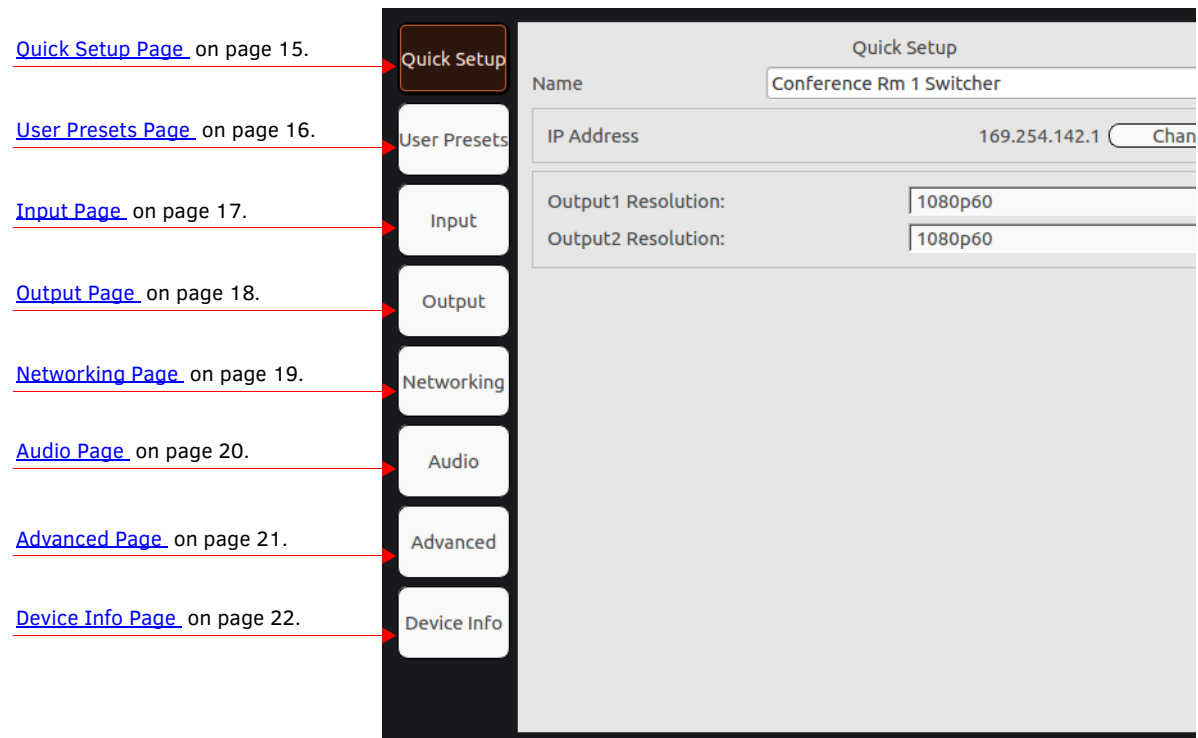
Quick Setup Page on page 15.

User Presets Page on page 16.

Input Page on page 17.

Output Page on page 18.

Networking Page on page 19.

Audio Page on page 20.

Advanced Page on page 21.

Device Info Page on page 22.

Quick Setup

User Presets

Input

Output

Networking

Audio

Advanced

Device Info

Quick Setup

Name Conference Rm 1 Switcher

IP Address 169.254.142.1 Chan

Output1 Resolution: 1080p60

Output2 Resolution: 1080p60